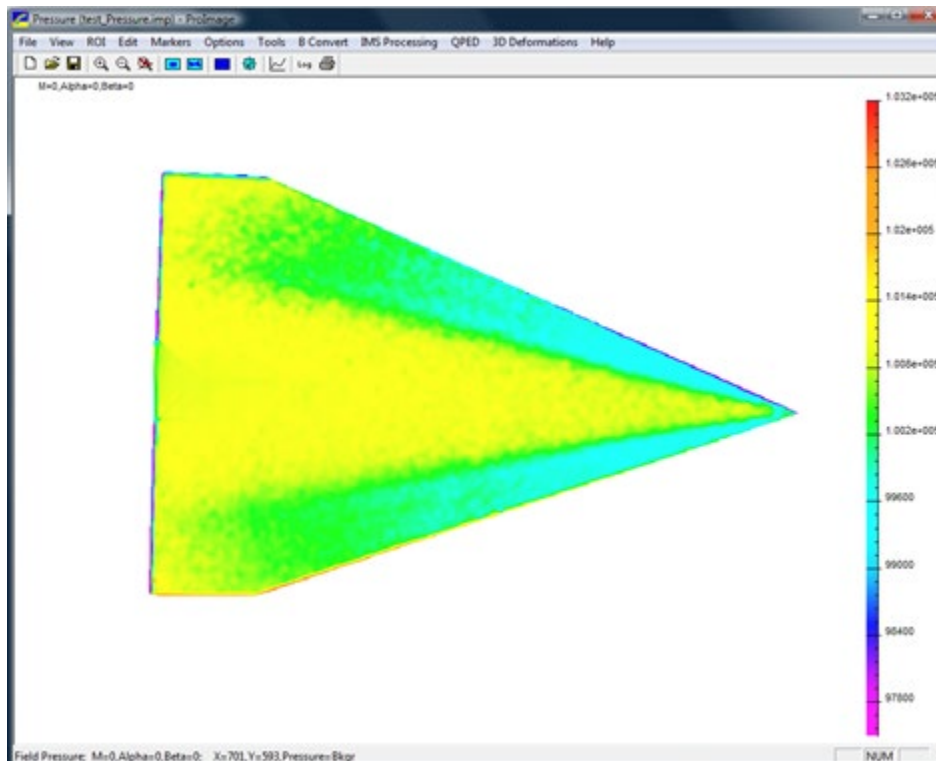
Pressure (test_Pressure.imp) - ProImage

File View ROI Edit Markers Options Tools B Convert IMS Processing QPED 3D Deformations Help

M=0,Alpha=0,Beta=0

1.032e+005
1.026e+005
1.02e+005
1.014e+005
1.008e+005
1.002e+005
99600
99000
98400
97800

Field Pressure: M=0,Alpha=0,Beta=0: X=701,Y=593,Pressure=Bkgr

NUM